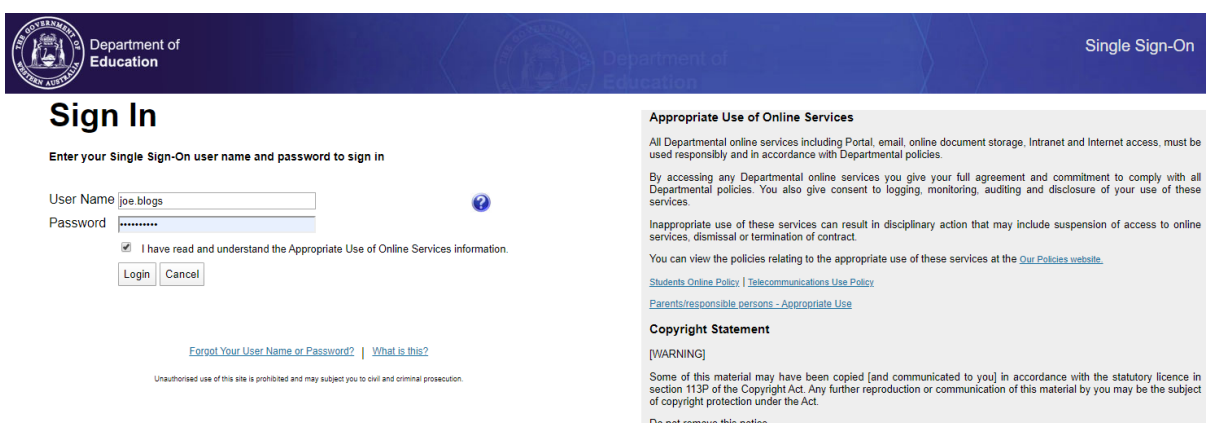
THE GOVERNMENT OF WESTERN AUSTRALIA

Department of Education

Department of Education

Single Sign-On

Sign In

Enter your Single Sign-On user name and password to sign in

User Name joe.blogs

Password ••••••••••

I have read and understand the Appropriate Use of Online Services information.

Login Cancel

Forgot Your User Name or Password? | What is this?

Unauthorised use of this site is prohibited and may subject you to civil and criminal prosecution.

Appropriate Use of Online Services

All Departmental online services including Portal, email, online document storage, Intranet and Internet access, must be used responsibly and in accordance with Departmental policies.

By accessing any Departmental online services you give your full agreement and commitment to comply with all Departmental policies. You also give consent to logging, monitoring, auditing and disclosure of your use of these services.

Inappropriate use of these services can result in disciplinary action that may include suspension of access to online services, dismissal or termination of contract.

You can view the policies relating to the appropriate use of these services at the Our Policies website.

Students Online Policy | Telecommunications Use Policy

Parents/responsible persons - Appropriate Use

Copyright Statement

[WARNING]

Some of this material may have been copied [and communicated to you] in accordance with the statutory licence in section 113P of the Copyright Act. Any further reproduction or communication of this material by you may be the subject of copyright protection under the Act.

Do not remove this notice.